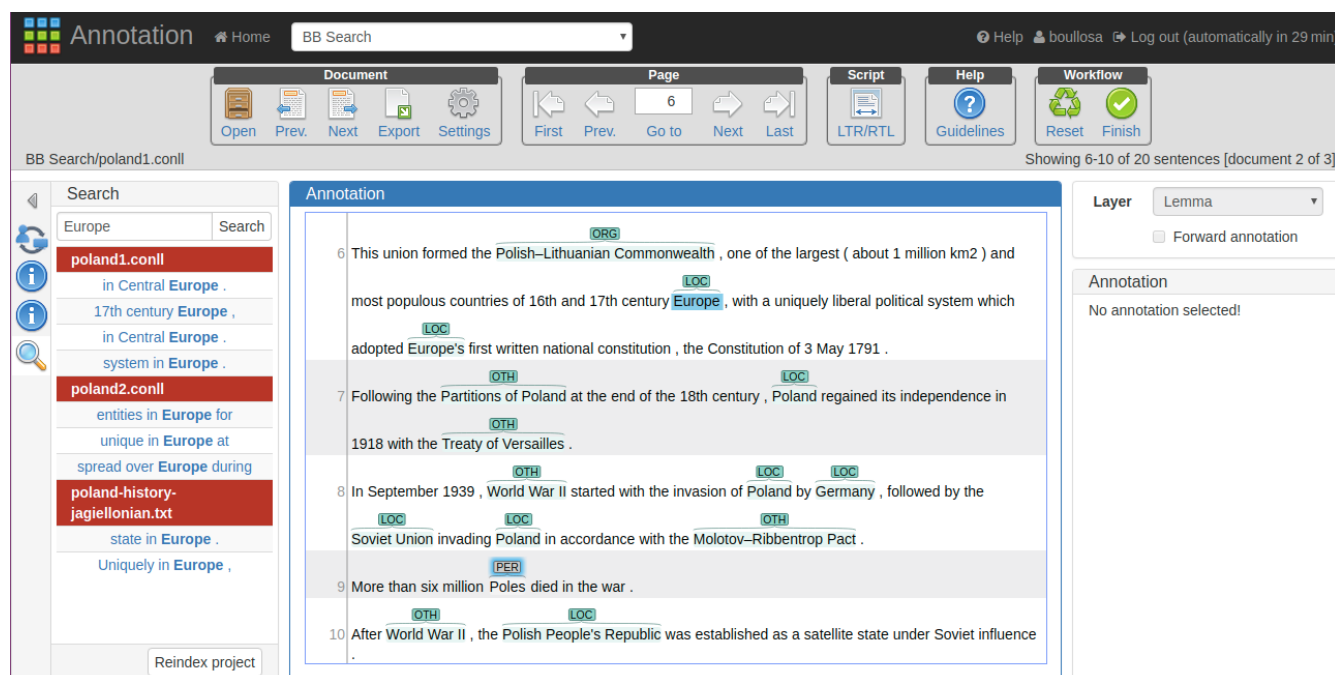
Annotation Home BB Search

Help boullosa Log out (automatically in 29 min

Document
Open Prev. Next Export Settings

Page
First Prev. 6 Go to Next Last

Script
LTR/RTL

Help
Guidelines

Workflow
Reset Finish

BB Search/poland1.conll

Showing 6-10 of 20 sentences [document 2 of 3]

Search
Europe Search
poland1.conll
in Central Europe .
17th century Europe ,
in Central Europe .
system in Europe .
poland2.conll
entities in Europe for
unique in Europe at
spread over Europe during
poland-history-jagiellonian.txt
state in Europe .
Uniquely in Europe ,

Reindex project

Annotation

6 This union formed the ORG Polish–Lithuanian Commonwealth , one of the largest ( about 1 million km2 ) and most populous countries of 16th and 17th century LOC Europe , with a uniquely liberal political system which adopted LOC Europe's first written national constitution , the Constitution of 3 May 1791 .

7 Following the OTH Partitions of Poland at the end of the 18th century , LOC Poland regained its independence in 1918 with the OTH Treaty of Versailles .

8 In September 1939 , OTH World War II started with the invasion of LOC Poland by LOC Germany , followed by the LOC Soviet Union invading LOC Poland in accordance with the OTH Molotov–Ribbentrop Pact .

9 More than six million PER Poles died in the war .

10 After OTH World War II , the LOC Polish People's Republic was established as a satellite state under Soviet influence .

Layer Lemma
Forward annotation

Annotation
No annotation selected!